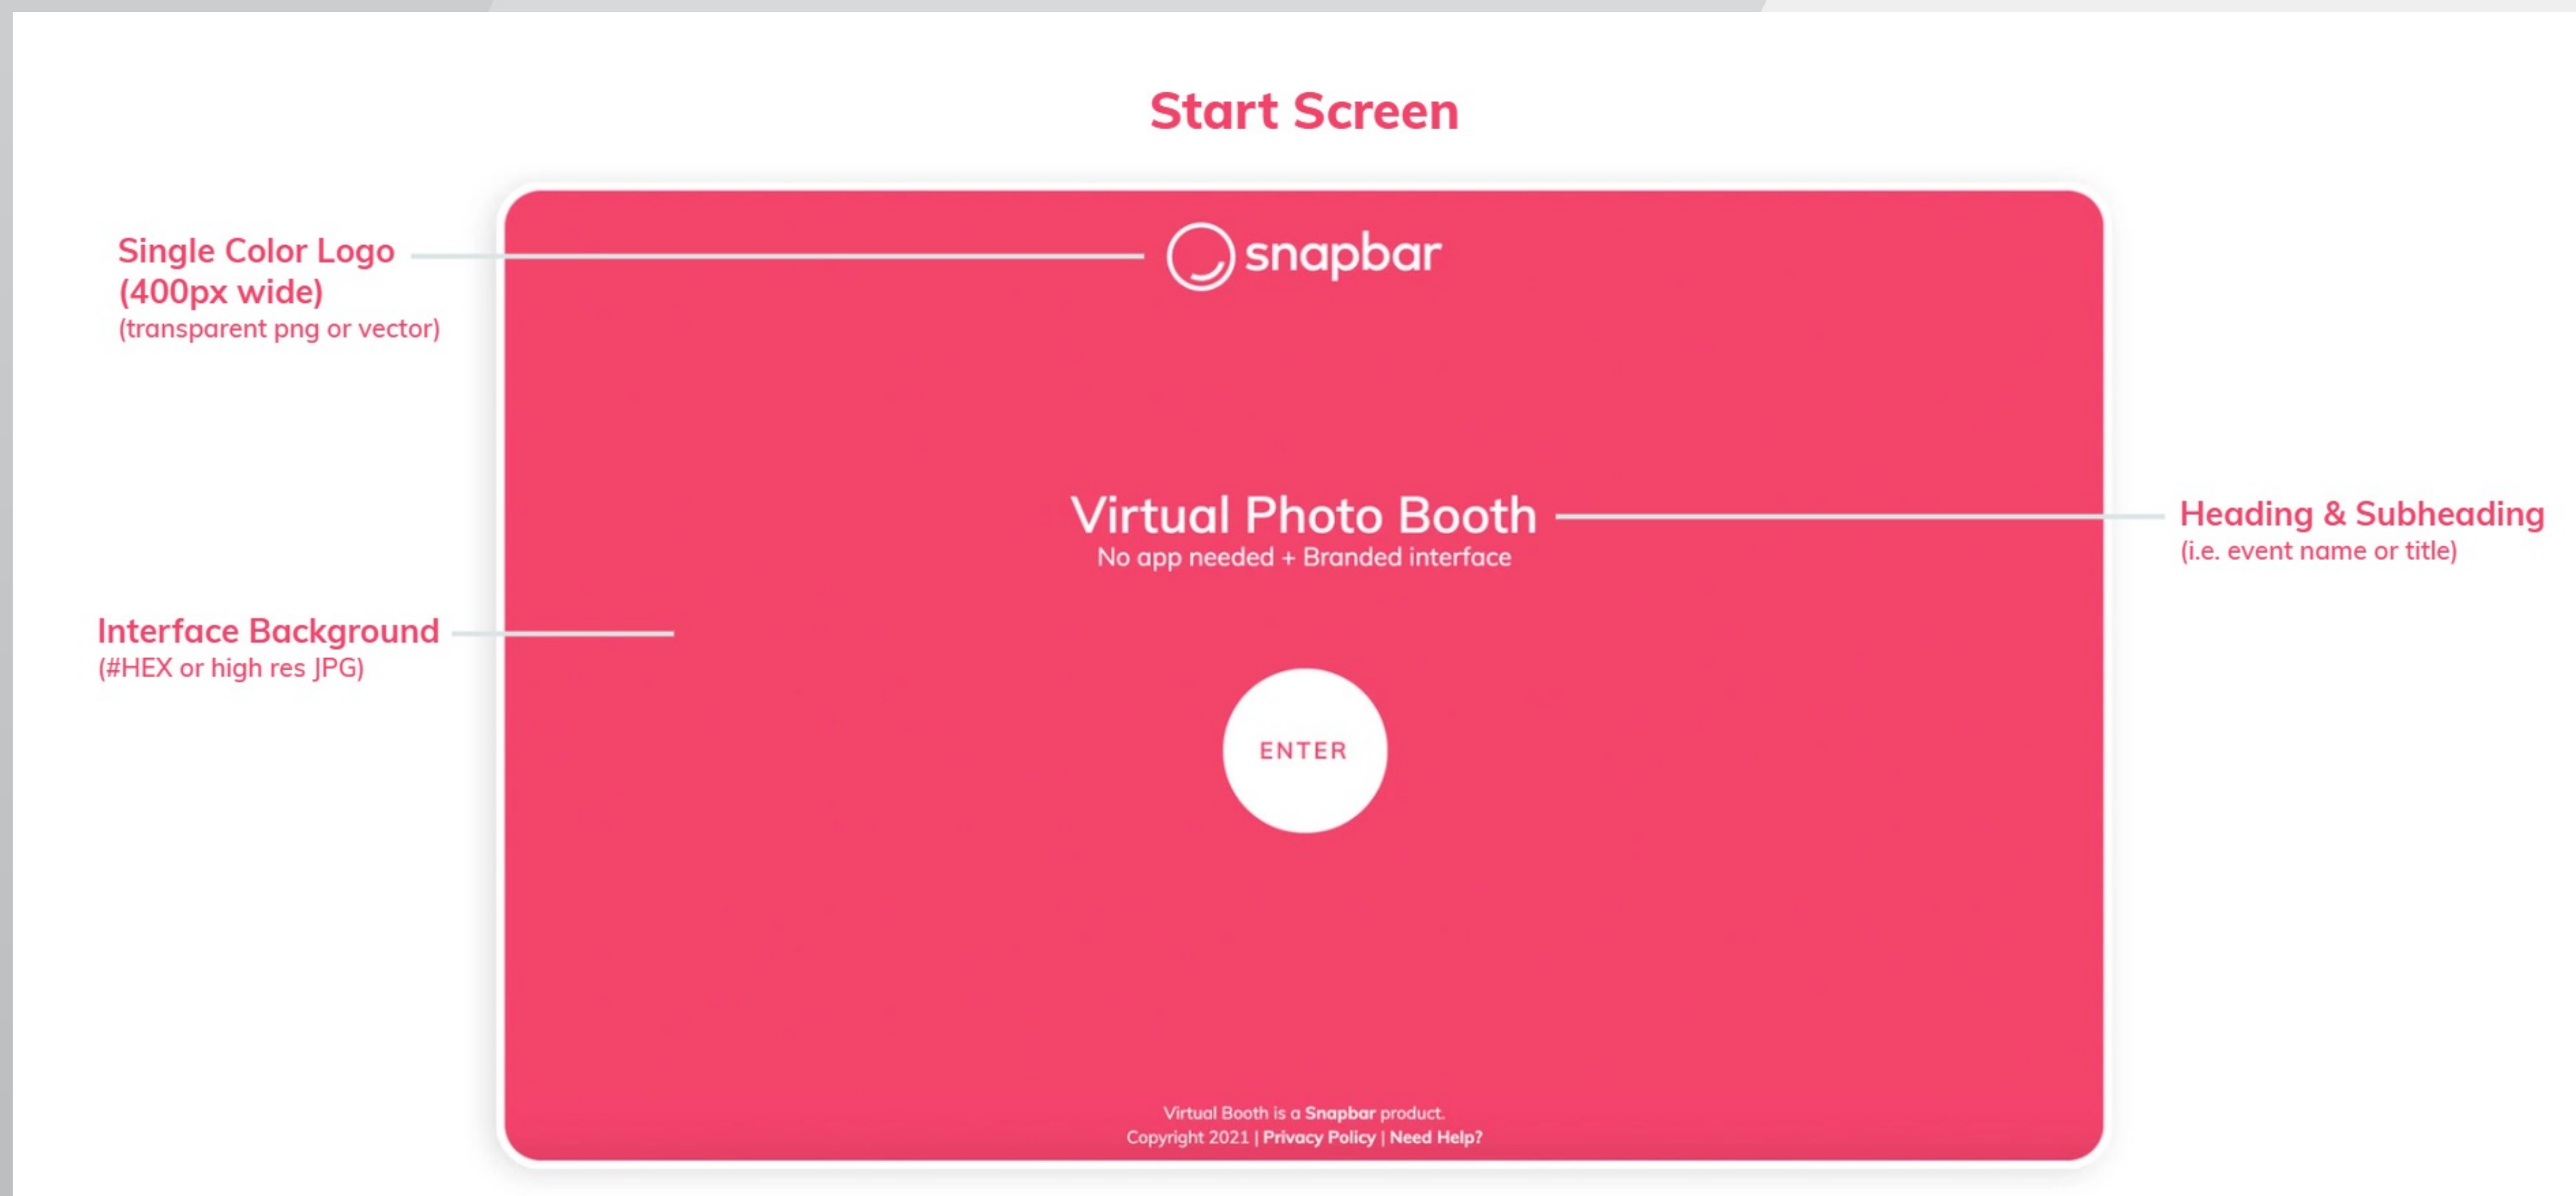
Start Screen

Single Color Logo
(400px wide)
(transparent png or vector)

snapbar

Virtual Photo Booth
No app needed + Branded interface

Heading & Subheading
(i.e. event name or title)

Interface Background
(#HEX or high res JPG)

ENTER

Virtual Booth is a Snapbar product.
Copyright 2021 | Privacy Policy | Need Help?